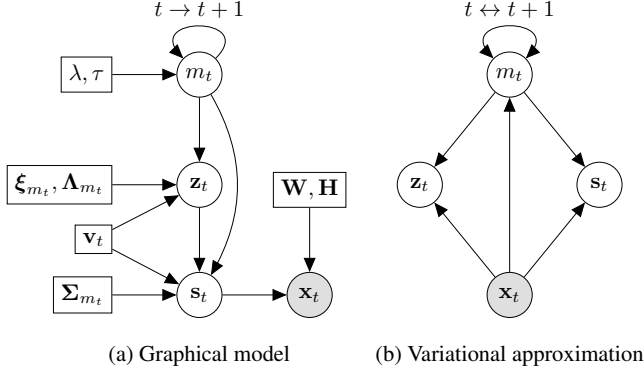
$t \rightarrow t+1$

$\lambda, \tau$

$m_t$

$\boldsymbol{\xi}_{m_t}, \boldsymbol{\Lambda}_{m_t}$

$\mathbf{z}_t$

$\mathbf{W}, \mathbf{H}$

$\mathbf{v}_t$

$\boldsymbol{\Sigma}_{m_t}$

$\mathbf{s}_t$

$\mathbf{x}_t$

$t \leftrightarrow t+1$

$m_t$

$\mathbf{z}_t$

$\mathbf{s}_t$

$\mathbf{x}_t$

(a) Graphical model

(b) Variational approximation